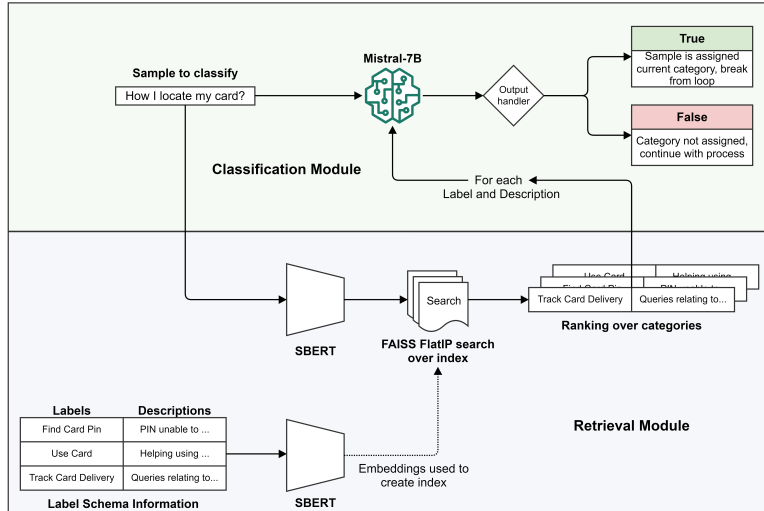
Sample to classify

How I locate my card?

Mistral-7B

Output handler

True

Sample is assigned current category, break from loop

False

Category not assigned, continue with process

Classification Module

For each Label and Description

SBERT

Search

FAISS FlatIP search over index

Use Card | Helping using

Find Card Pin | PIN unable to

Track Card Delivery | Queries relating to...

Ranking over categories

| Labels | Descriptions |
|---|---|
| Find Card Pin | PIN unable to ... |
| Use Card | Helping using ... |
| Track Card Delivery | Queries relating to... |

Label Schema Information

SBERT

Embeddings used to create index

Retrieval Module